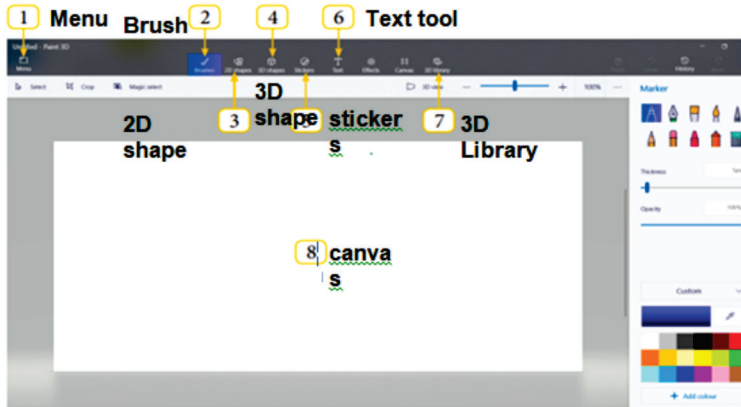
1 Menu
Brush 2
4
6 Text tool
Untitled - Paint 3D
Menu
Brushes
2D shapes
3D shapes
Stickers
Text
Effects
Canvas
3D library
Paste
Undo
History
Redo
Select
Crop
Magic select
3D view
100%
3D shape
5 sticker s
2D shape
3
7 3D Library
Marker
Thickness
Opacity
100%
8 canva s
Custom
+ Add colour